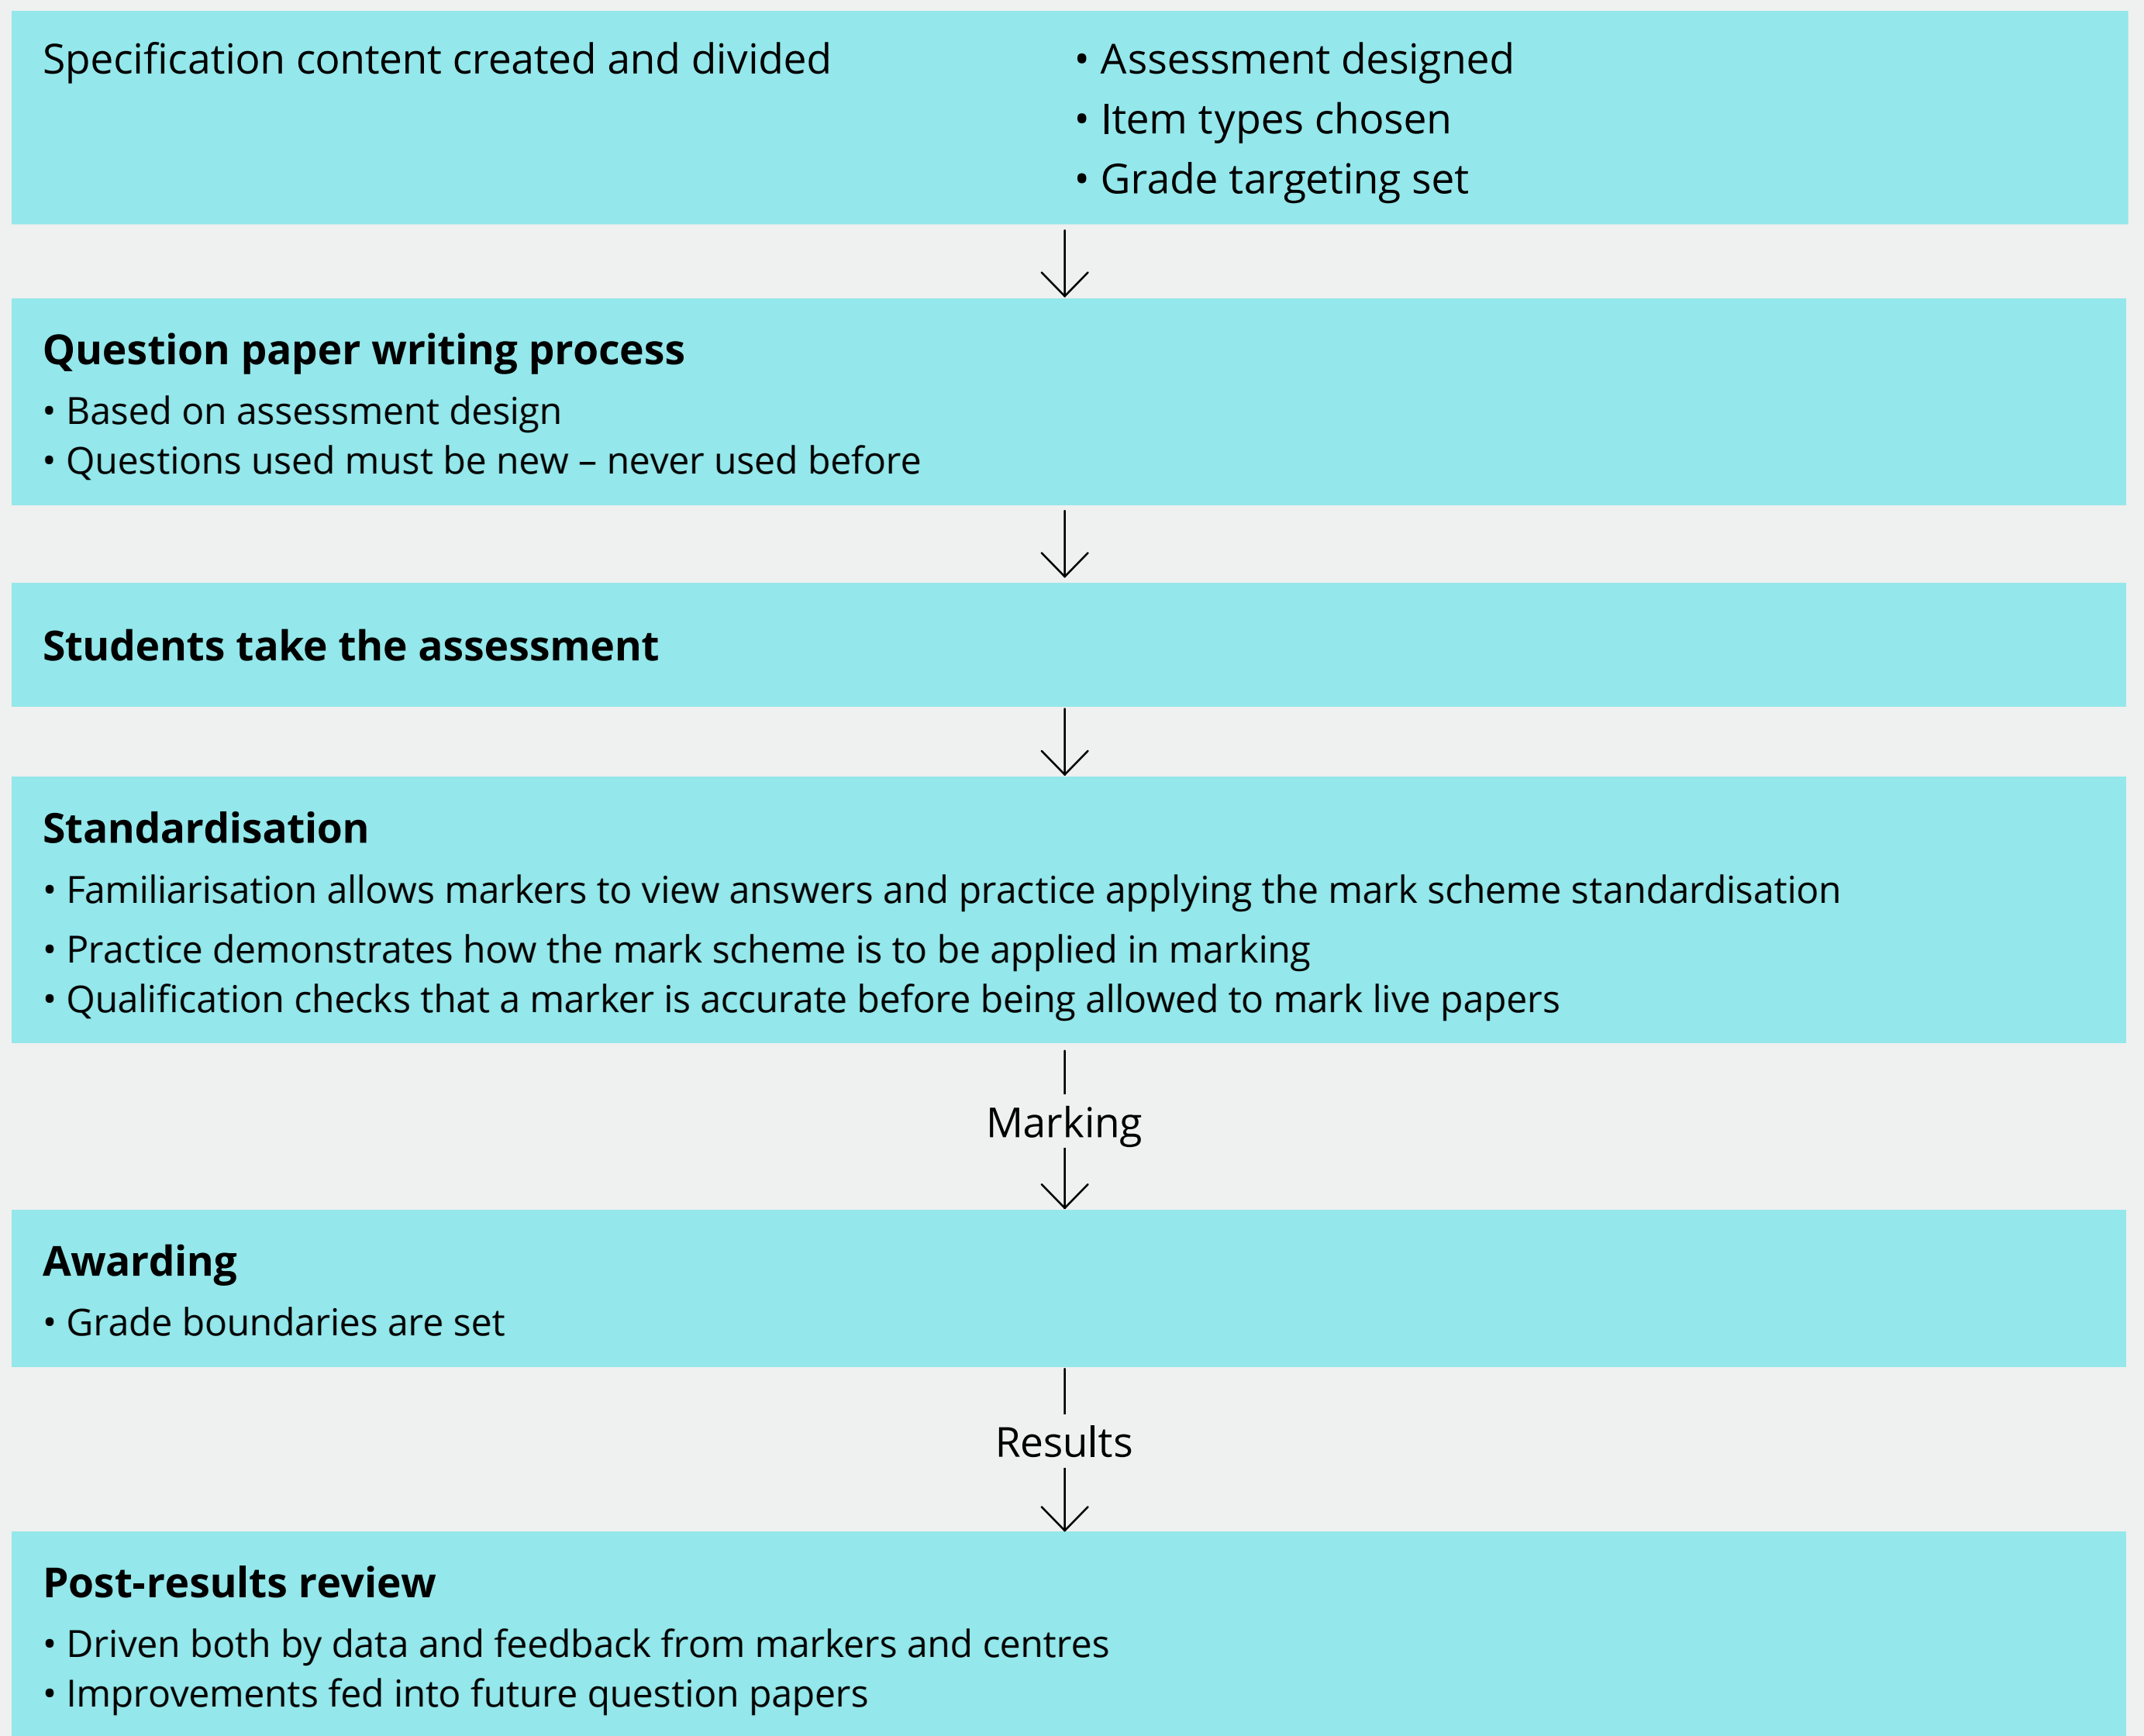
Specification content created and divided

• Assessment designed
• Item types chosen
• Grade targeting set

**Question paper writing process**
• Based on assessment design
• Questions used must be new – never used before

**Students take the assessment**

**Standardisation**
• Familiarisation allows markers to view answers and practice applying the mark scheme standardisation
• Practice demonstrates how the mark scheme is to be applied in marking
• Qualification checks that a marker is accurate before being allowed to mark live papers

Marking

**Awarding**
• Grade boundaries are set

Results

**Post-results review**
• Driven both by data and feedback from markers and centres
• Improvements fed into future question papers